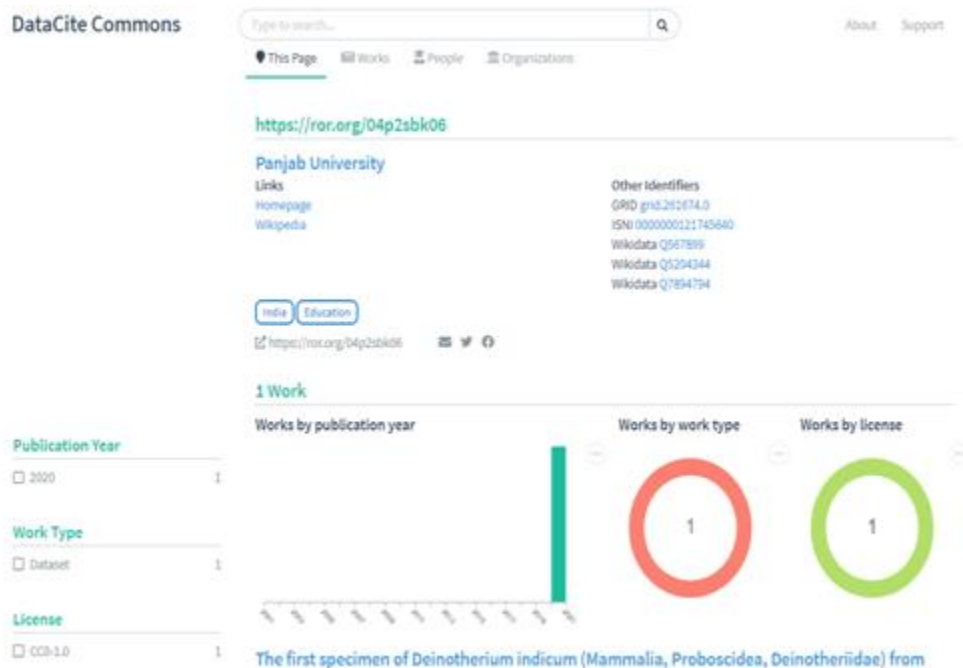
DataCite Commons

Type to search...

About Support

This Page Works People Organizations

https://ror.org/04p2sbk06

Panjab University

Links
Homepage
Wikipedia

Other Identifiers
GRID grid.261674.0
ISNI 0000000121745640
Wikidata Q567899
Wikidata Q5204344
Wikidata Q7894794

India Education

https://ror.org/04p2sbk06

1 Work

Works by publication year

Works by work type

1

Works by license

1

Publication Year
2020 1

Work Type
Dataset 1

License
CC0-1.0 1

The first specimen of Deinotherium indicum (Mammalia, Proboscidea, Deinotheriidae) from